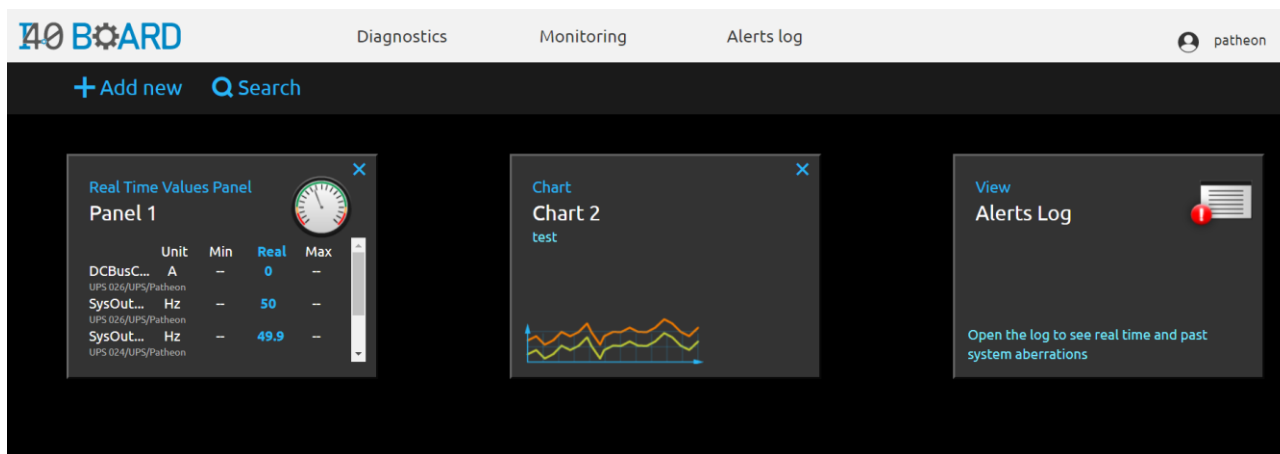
I40 BOARD

Diagnostics Monitoring Alerts log

patheon

+ Add new Search

Real Time Values Panel
Panel 1

| | Unit | Min | Real | Max |
|---|---|---|---|---|
| DCBusC... UPS 026/UPS/Patheon | A | -- | 0 | -- |
| SysOut... UPS 026/UPS/Patheon | Hz | -- | 50 | -- |
| SysOut... UPS 024/UPS/Patheon | Hz | -- | 49.9 | -- |

Chart
Chart 2
test

View
Alerts Log

Open the log to see real time and past system aberrations